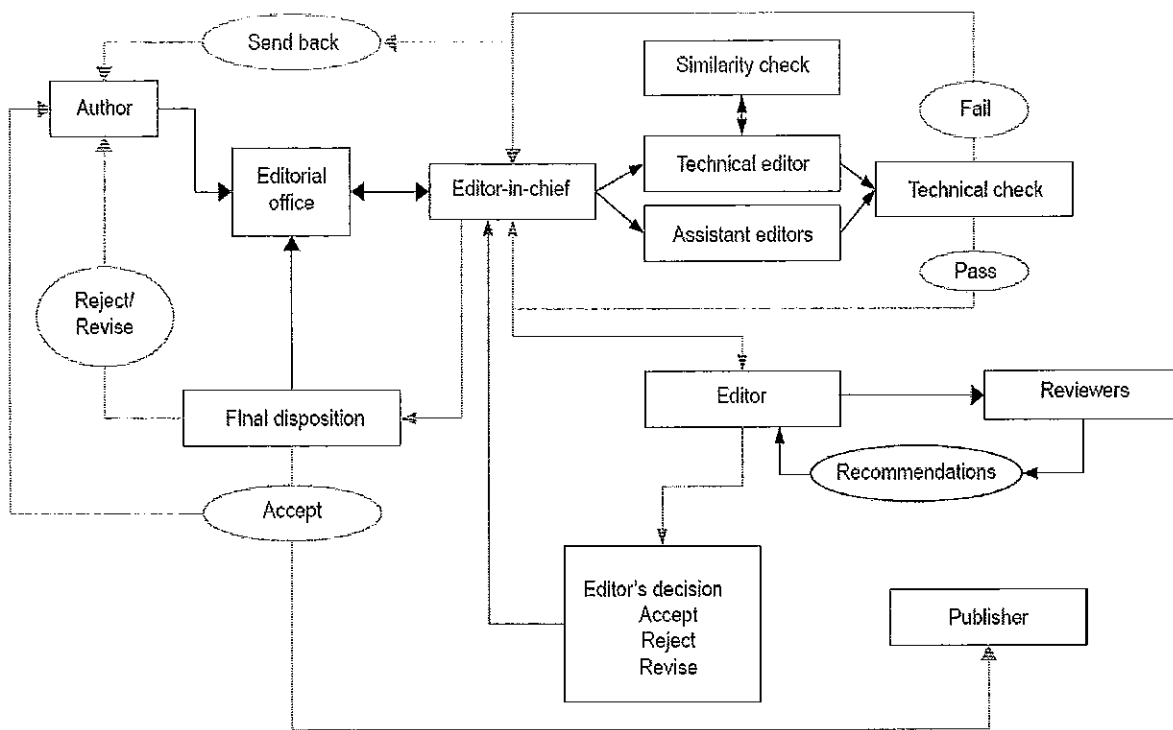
Send back

Similarity check

Fail

Author

Editorial office

Editor-in-chief

Technical editor

Technical check

Assistant editors

Pass

Reject/ Revise

Editor

Reviewers

Final disposition

Recommendations

Accept

Editor's decision
Accept
Reject
Revise

Publisher